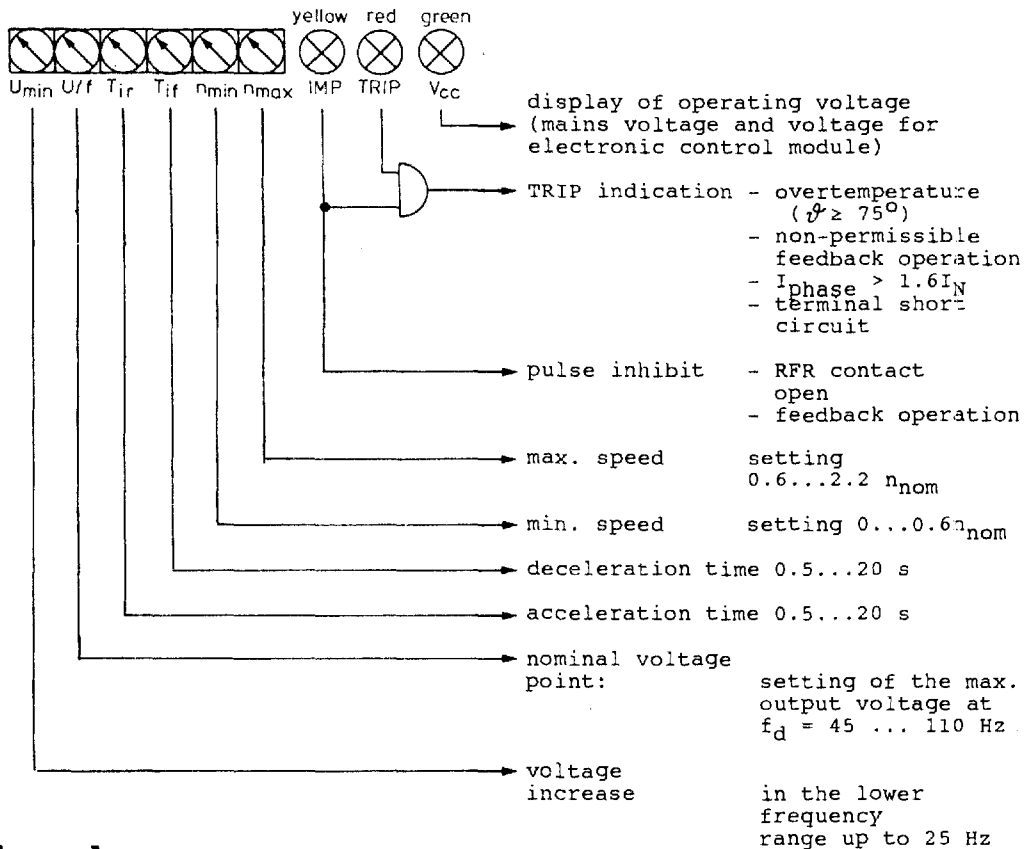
yellow red green

$U_{min}$ U/f $T_{ir}$ $T_{if}$ $n_{min}$ $n_{max}$ IMP TRIP $V_{cc}$

display of operating voltage (mains voltage and voltage for electronic control module)

TRIP indication - overtemperature ($\vartheta \geq 75^{o}$)
- non-permissible feedback operation
- $I_{phase} > 1.6I_N$
- terminal short circuit

pulse inhibit - RFR contact open
- feedback operation

max. speed setting $0.6...2.2\ n_{nom}$

min. speed setting $0...0.6n_{nom}$

deceleration time 0.5...20 s

acceleration time 0.5...20 s

nominal voltage point: setting of the max. output voltage at $f_d$ = 45 ... 110 Hz

voltage increase in the lower frequency range up to 25 Hz